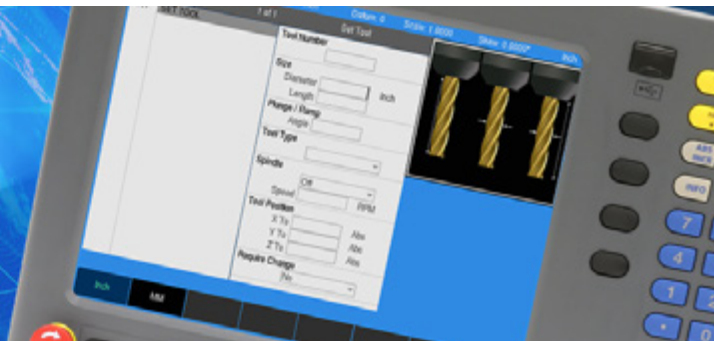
1 of 1
Datum: 0
Scale: 1.0000
Skew: 0.0000°
Inch
Set Tool
Tool Number
Size
Diameter
Length
Inch
Plunge / Ramp
Angle
Tool Type
Spindle
Off
Speed
RPM
Tool Position
X To
Abs
Y To
Abs
Z To
Abs
Require Change
No
Inch
MM
INFO
7
4
1
2
.